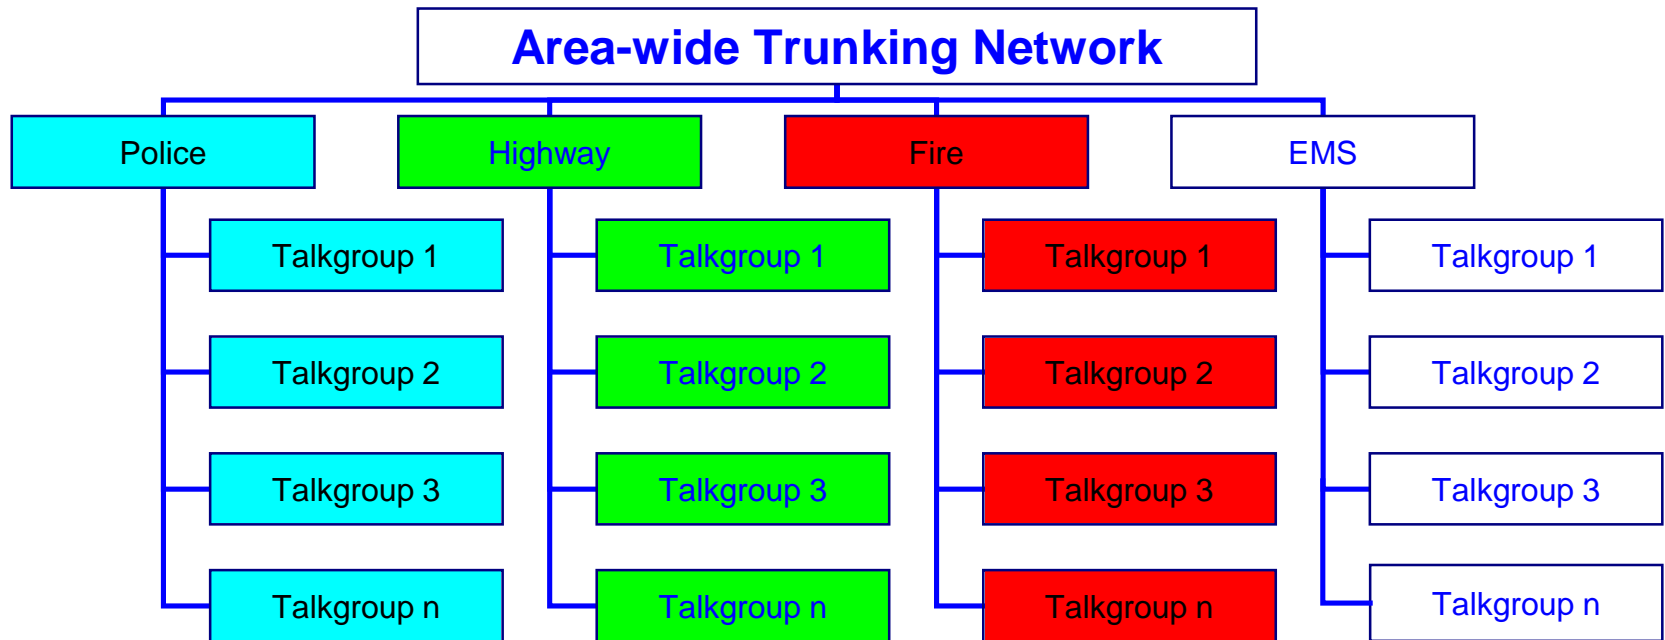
Area-wide Trunking Network

Police

Talkgroup 1

Talkgroup 2

Talkgroup 3

Talkgroup n

Highway

Talkgroup 1

Talkgroup 2

Talkgroup 3

Talkgroup n

Fire

Talkgroup 1

Talkgroup 2

Talkgroup 3

Talkgroup n

EMS

Talkgroup 1

Talkgroup 2

Talkgroup 3

Talkgroup n